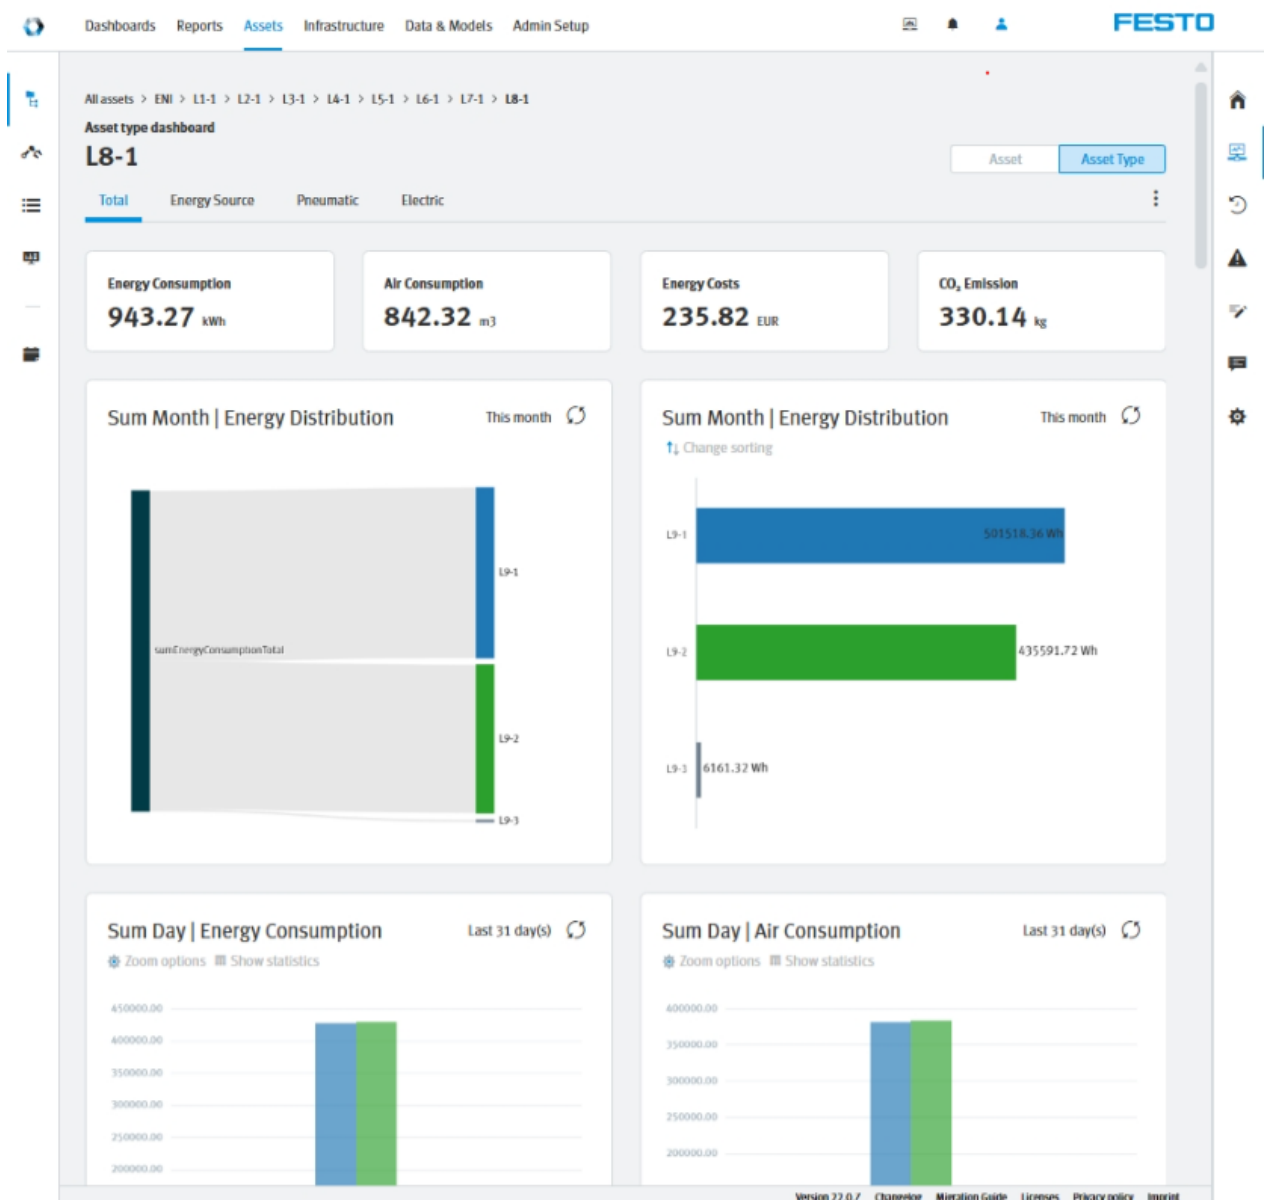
Dashboards Reports Assets Infrastructure Data & Models Admin Setup

FESTO

All assets > ENI > L1-1 > L2-1 > L3-1 > L4-1 > L5-1 > L6-1 > L7-1 > L8-1

Asset type dashboard

L8-1

Asset | Asset Type

Total | Energy Source | Pneumatic | Electric

Energy Consumption
943.27 kWh

Air Consumption
842.32 m3

Energy Costs
235.82 EUR

$CO_2$ Emission
330.14 kg

Sum Month | Energy Distribution
This month

sumEnergyConsumptionTotal
L9-1
L9-2
L9-3

Sum Month | Energy Distribution
This month
Change sorting

L9-1 501518.36 Wh
L9-2 435591.72 Wh
L9-3 6161.32 Wh

Sum Day | Energy Consumption
Last 31 day(s)
Zoom options Show statistics

450000.00
400000.00
350000.00
300000.00
250000.00
200000.00

Sum Day | Air Consumption
Last 31 day(s)
Zoom options Show statistics

400000.00
350000.00
300000.00
250000.00
200000.00

Version 22.0.7 Changelog Migration Guide Licenses Privacy policy Imprint